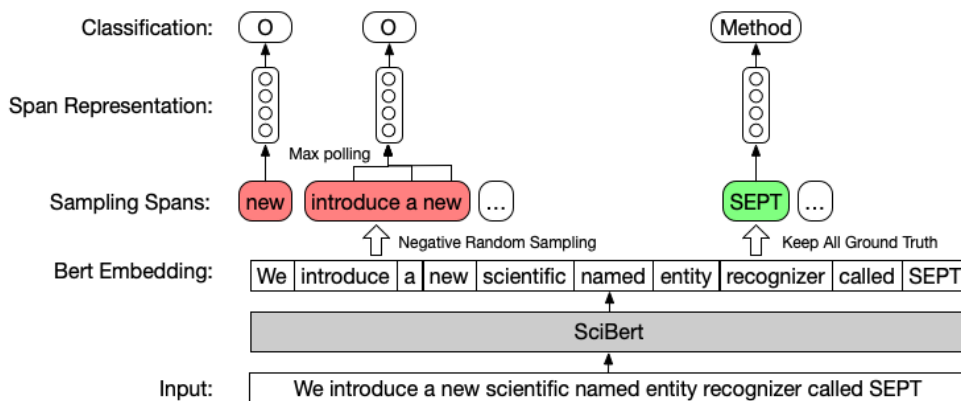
Classification:
O
O
Method

Span Representation:

Max polling

Sampling Spans:
new
introduce a new
...
SEPT
...

Negative Random Sampling
Keep All Ground Truth

Bert Embedding:
| We | introduce | a | new | scientific | named | entity | recognizer | called | SEPT |
|---|---|---|---|---|---|---|---|---|---|

SciBert

Input:
We introduce a new scientific named entity recognizer called SEPT